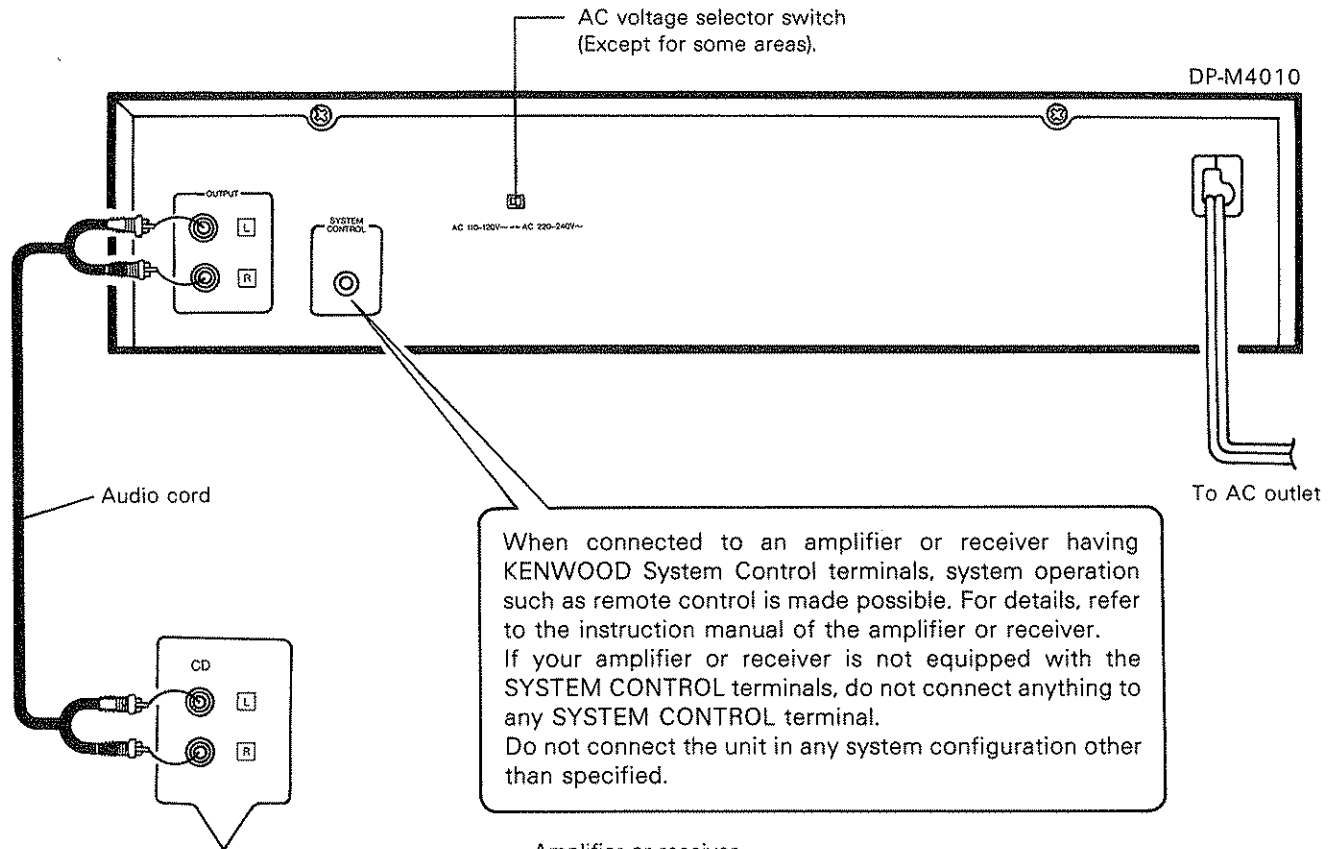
AC voltage selector switch (Except for some areas).

DP-M4010

OUTPUT

L

R

SYSTEM CONTROL

AC 110-120V~ ↔ AC 220-240V~

Audio cord

To AC outlet

When connected to an amplifier or receiver having KENWOOD System Control terminals, system operation such as remote control is made possible. For details, refer to the instruction manual of the amplifier or receiver.
If your amplifier or receiver is not equipped with the SYSTEM CONTROL terminals, do not connect anything to any SYSTEM CONTROL terminal.
Do not connect the unit in any system configuration other than specified.

CD

L

R

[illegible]